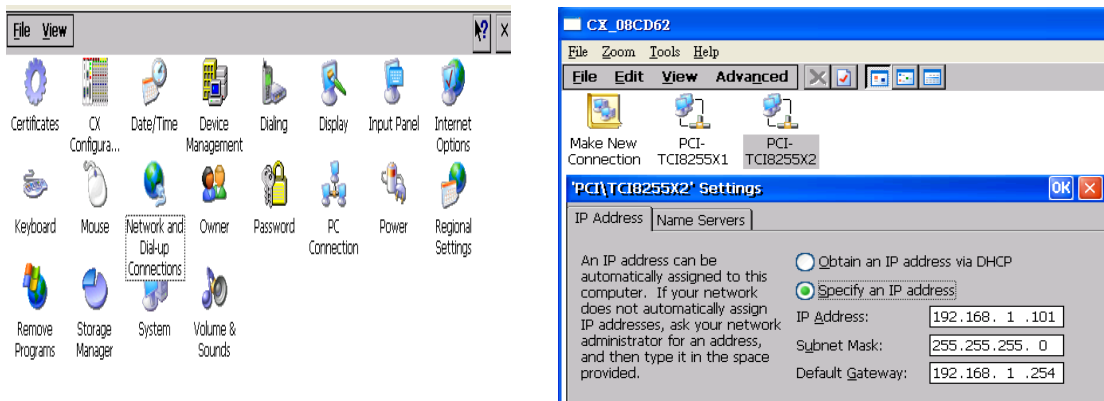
File View

Certificates
CX Configura...
Date/Time
Device Management
Dialing
Display
Input Panel
Internet Options
Keyboard
Mouse
Network and Dial-up Connections
Owner
Password
PC Connection
Power
Regional Settings
Remove Programs
Storage Manager
System
Volume & Sounds

CX_08CD62

File Zoom Tools Help

File Edit View Advanced

Make New Connection
PCI-TCI8255X1
PCI-TCI8255X2

'PCI\TCI8255X2' Settings
OK

IP Address | Name Servers

An IP address can be automatically assigned to this computer. If your network does not automatically assign IP addresses, ask your network administrator for an address, and then type it in the space provided.

Obtain an IP address via DHCP
Specify an IP address

IP Address: 192.168. 1 .101
Subnet Mask: 255.255.255. 0
Default Gateway: 192.168. 1 .254